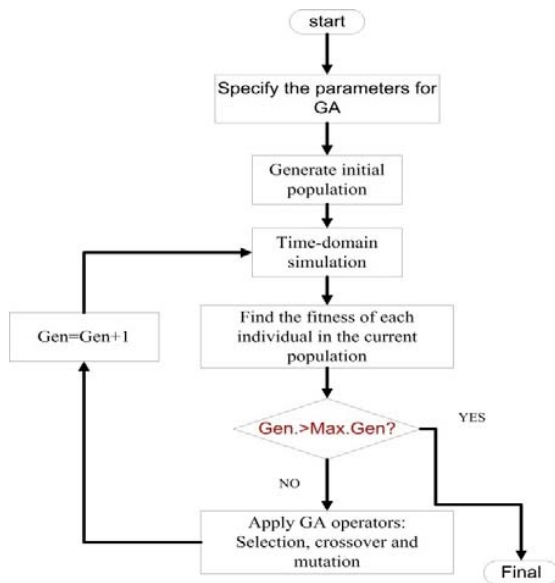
start

Specify the parameters for GA

Generate initial population

Time-domain simulation

Find the fitness of each individual in the current population

Gen=Gen+1

Gen.>Max.Gen?

YES

NO

Apply GA operators: Selection, crossover and mutation

Final